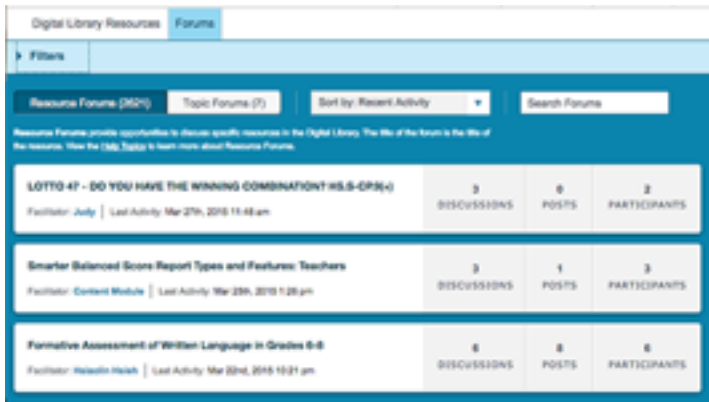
Digital Library Resources | Forums

Filters

Resource Forums (3621) | Topic Forums (7) | Sort by: Recent Activity | Search Forums

Resource Forums provide opportunities to discuss specific resources in the Digital Library. The title of the forum is the title of the resource. View the Help Topics to learn more about Resource Forums.

LOTTO 47 - DO YOU HAVE THE WINNING COMBINATION? HS.S-CP.9(+)
Facilitator: Judy | Last Activity: Mar 27th, 2015 11:48 am

| 3 DISCUSSIONS | 0 POSTS | 2 PARTICIPANTS |
|---|---|---|

Smarter Balanced Score Report Types and Features: Teachers
Facilitator: Content Module | Last Activity: Mar 25th, 2015 1:26 pm

| 3 DISCUSSIONS | 1 POSTS | 3 PARTICIPANTS |
|---|---|---|

Formative Assessment of Written Language in Grades 6-8
Facilitator: Hsiaolin Hsieh | Last Activity: Mar 22nd, 2015 10:21 pm

| 6 DISCUSSIONS | 8 POSTS | 6 PARTICIPANTS |
|---|---|---|